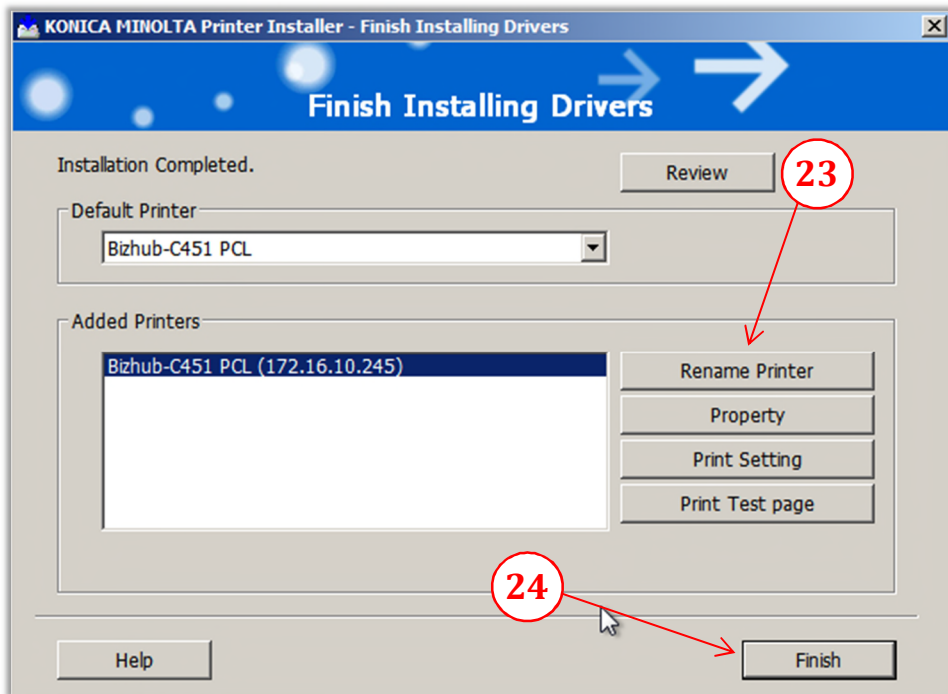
KONICA MINOLTA Printer Installer - Finish Installing Drivers

Finish Installing Drivers

Installation Completed.

Review

23

Default Printer

Bizhub-C451 PCL

Added Printers

Bizhub-C451 PCL (172.16.10.245)

Rename Printer

Property

Print Setting

Print Test page

24

Help

Finish